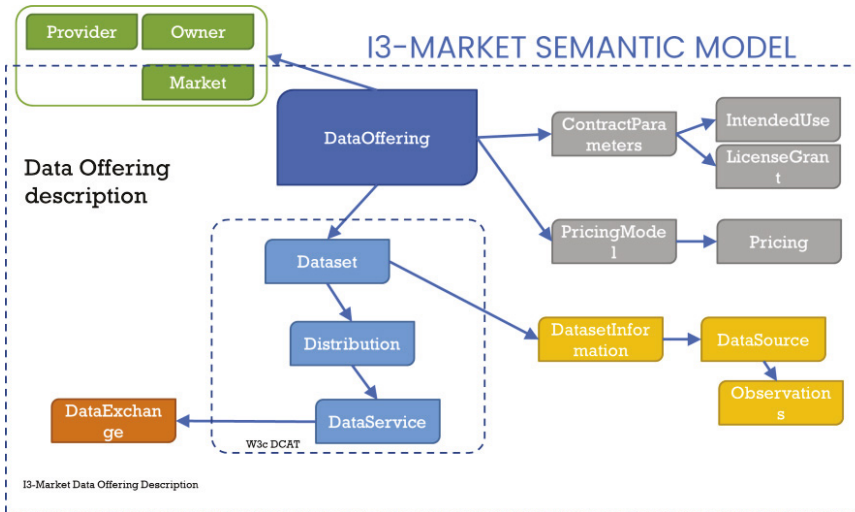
Provider
Owner
Market

I3-MARKET SEMANTIC MODEL

Data Offering description

DataOffering

ContractParameters
IntendedUse
LicenseGrant

PricingModel
Pricing

Dataset
Distribution
DataService
W3c DCAT

DatasetInformation
DataSource
Observations

DataExchange

I3-Market Data Offering Description